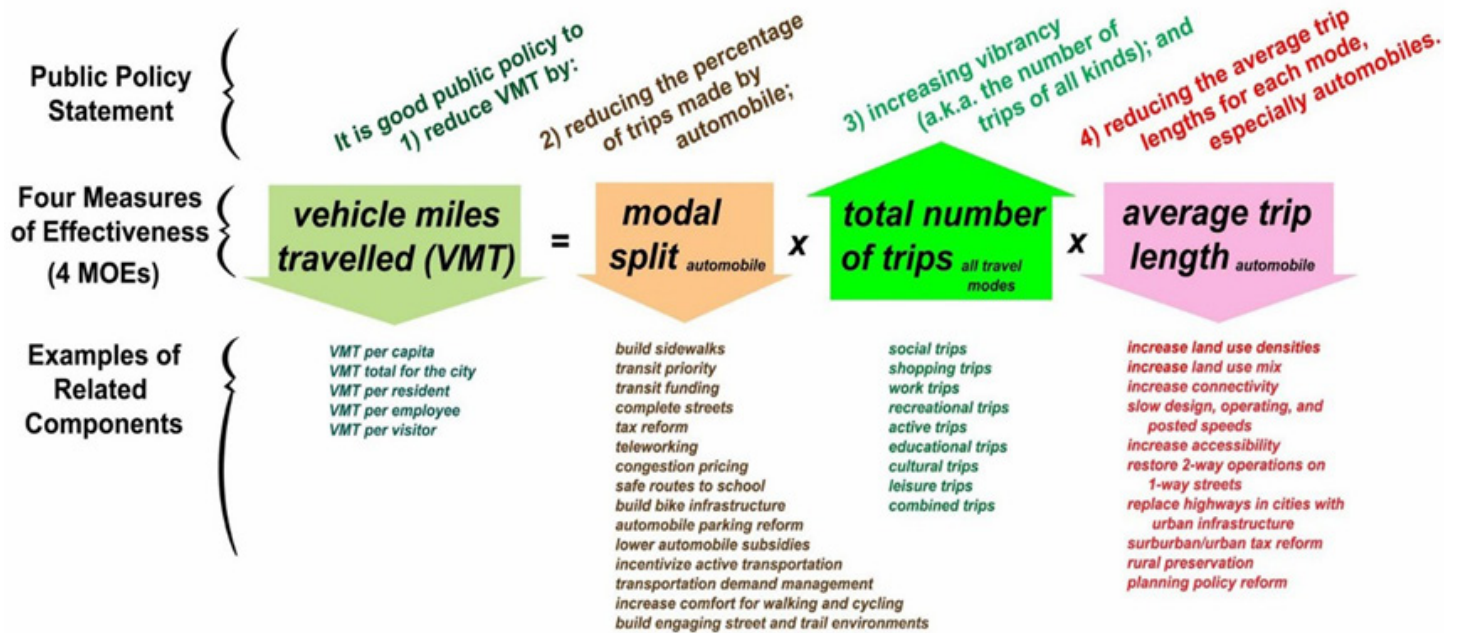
Public Policy Statement

It is good public policy to 1) reduce VMT by:

2) reducing the percentage of trips made by automobile;

3) increasing vibrancy (a.k.a. the number of trips of all kinds); and

4) reducing the average trip lengths for each mode, especially automobiles.

Four Measures of Effectiveness (4 MOEs)

vehicle miles travelled (VMT) = modal split automobile x total number of trips all travel modes x average trip length automobile

Examples of Related Components

VMT per capita
VMT total for the city
VMT per resident
VMT per employee
VMT per visitor

build sidewalks
transit priority
transit funding
complete streets
tax reform
teleworking
congestion pricing
safe routes to school
build bike infrastructure
automobile parking reform
lower automobile subsidies
incentivize active transportation
transportation demand management
increase comfort for walking and cycling
build engaging street and trail environments

social trips
shopping trips
work trips
recreational trips
active trips
educational trips
cultural trips
leisure trips
combined trips

increase land use densities
increase land use mix
increase connectivity
slow design, operating, and posted speeds
increase accessibility
restore 2-way operations on 1-way streets
replace highways in cities with urban infrastructure
surburban/urban tax reform
rural preservation
planning policy reform